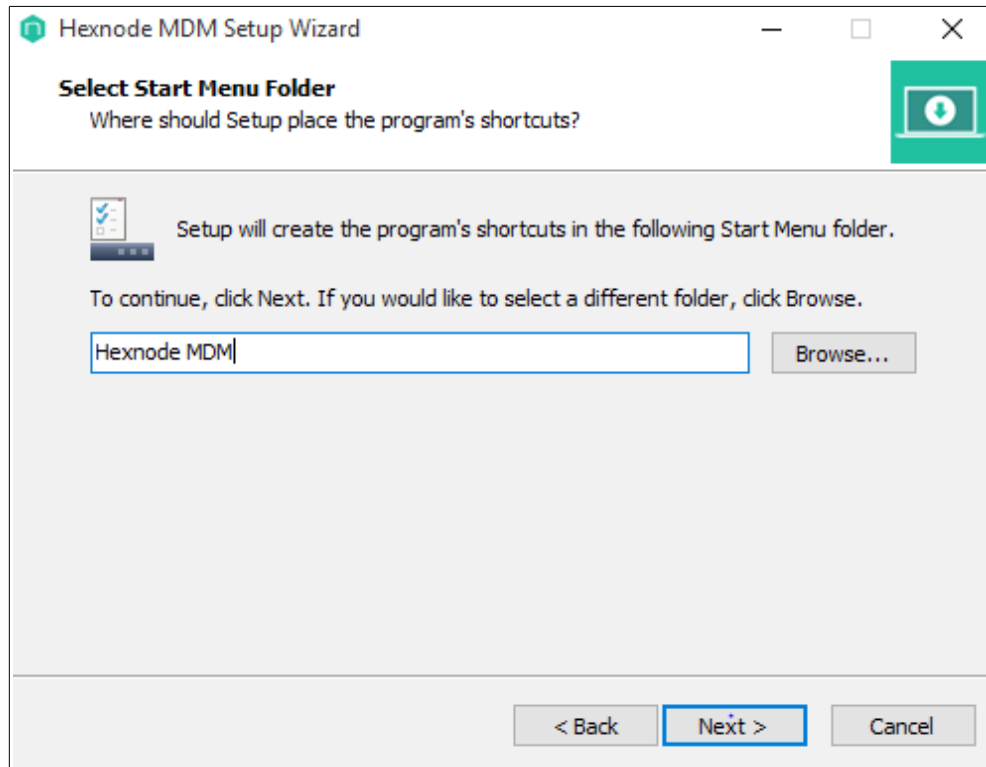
Hexnode MDM Setup Wizard

Select Start Menu Folder
Where should Setup place the program's shortcuts?

Setup will create the program's shortcuts in the following Start Menu folder.

To continue, click Next. If you would like to select a different folder, click Browse.

Hexnode MDM

Browse...

< Back

Next >

Cancel